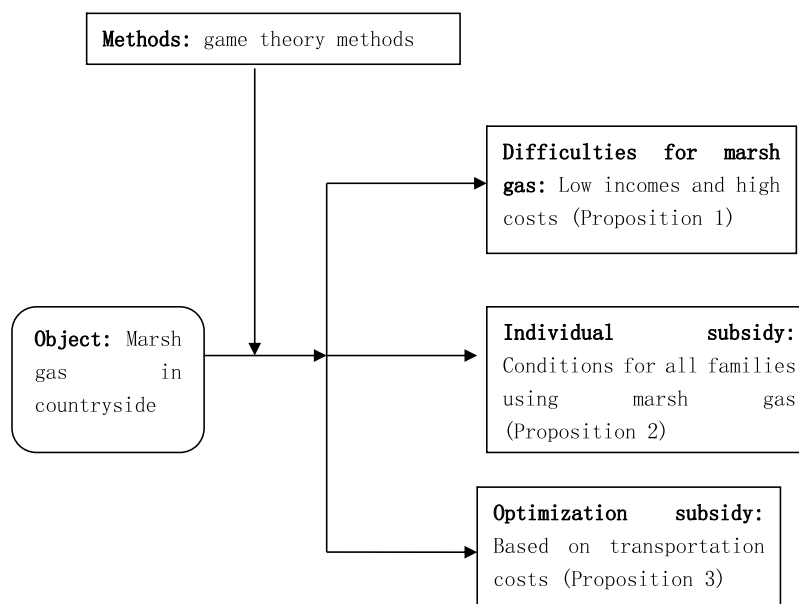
Methods: game theory methods

Object: Marsh gas in countryside

Difficulties for marsh gas: Low incomes and high costs (Proposition 1)

Individual subsidy: Conditions for all families using marsh gas (Proposition 2)

Optimization subsidy: Based on transportation costs (Proposition 3)